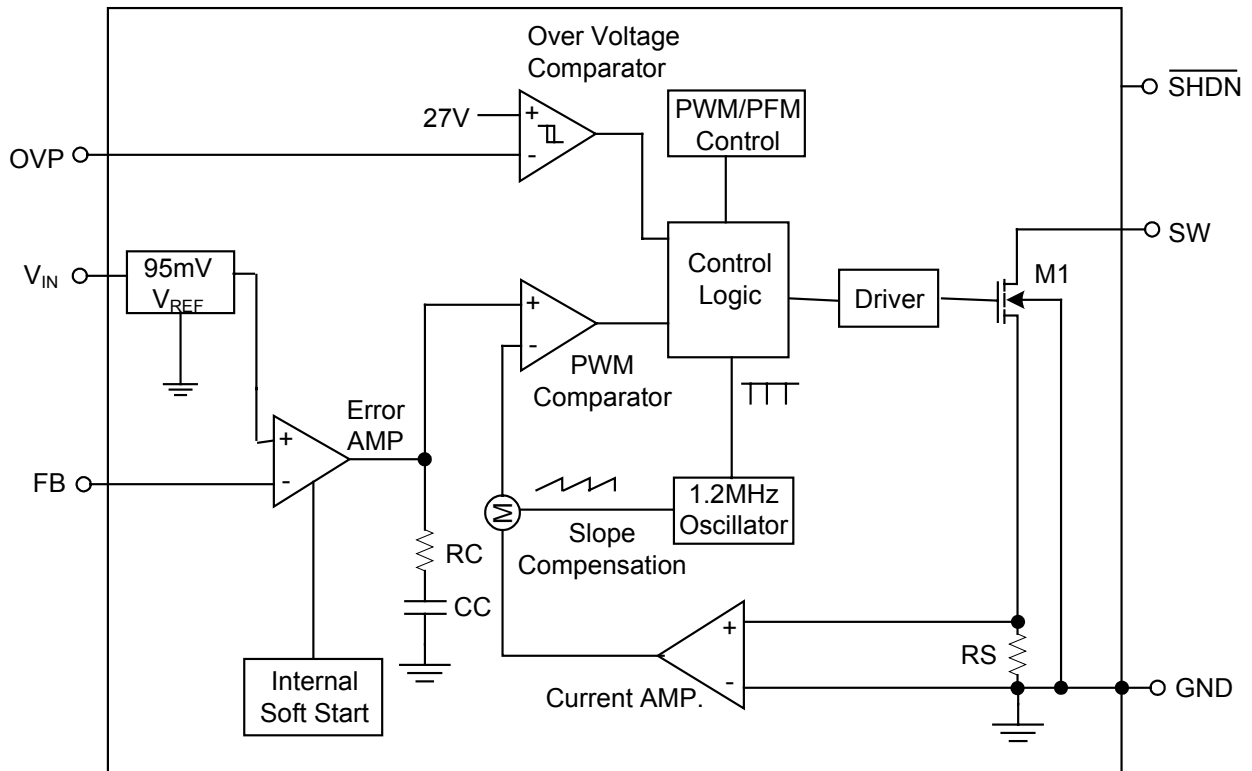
Over Voltage Comparator

$\overline{SHDN}$

27V

+

-

PWM/PFM Control

OVP

SW

$V_{IN}$

95mV $V_{REF}$

Control Logic

Driver

M1

+

-

PWM Comparator

Error AMP

+

-

FB

M

1.2MHz Oscillator

Slope Compensation

RC

CC

+

-

RS

GND

Internal Soft Start

Current AMP.